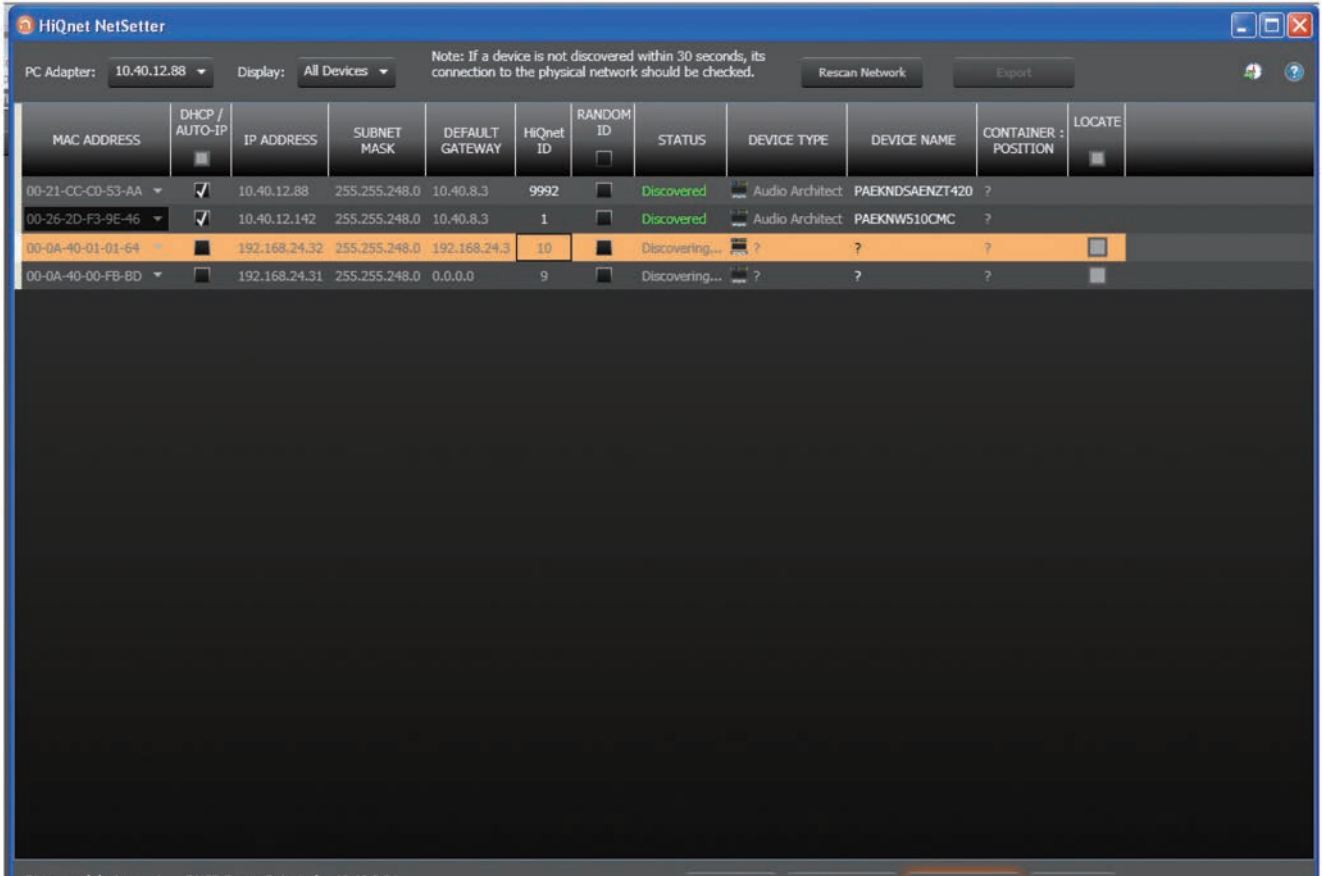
HiQnet NetSetter

PC Adapter: 10.40.12.88 Display: All Devices Note: If a device is not discovered within 30 seconds, its connection to the physical network should be checked. Rescan Network Export

| MAC ADDRESS | DHCP / AUTO-IP | IP ADDRESS | SUBNET MASK | DEFAULT GATEWAY | HiQnet ID | RANDOM ID | STATUS | DEVICE TYPE | DEVICE NAME | CONTAINER : POSITION | LOCATE |
|---|---|---|---|---|---|---|---|---|---|---|---|
| 00-21-CC-C0-53-AA | ✓ | 10.40.12.88 | 255.255.248.0 | 10.40.8.3 | 9992 | | Discovered | Audio Architect | PAEKNDSAENZT420 | ? | |
| 00-26-2D-F3-9E-46 | ✓ | 10.40.12.142 | 255.255.248.0 | 10.40.8.3 | 1 | | Discovered | Audio Architect | PAEKNW510CMC | ? | |
| 00-0A-40-01-01-64 | | 192.168.24.32 | 255.255.248.0 | 192.168.24.3 | 10 | | Discovering... | ? | ? | ? | |
| 00-0A-40-00-FB-BD | | 192.168.24.31 | 255.255.248.0 | 0.0.0.0 | 9 | | Discovering... | ? | ? | ? | |

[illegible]